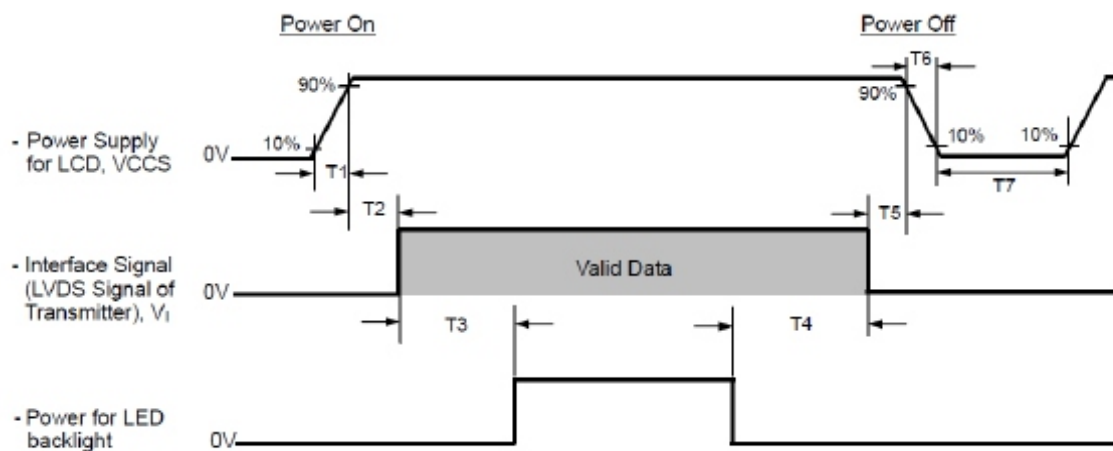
Power On

Power Off

T6

90%

90%

- Power Supply for LCD, VCCS

0V

10%

T1

10%

10%

T7

T2

T5

- Interface Signal (LVDS Signal of Transmitter), $V_I$

0V

Valid Data

T3

T4

- Power for LED backlight

0V